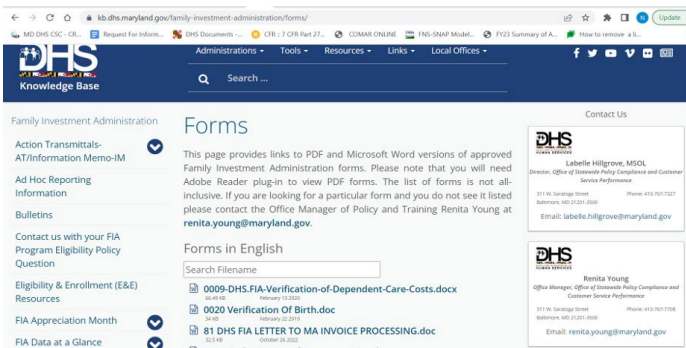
kb.dhs.maryland.gov/family-investment-administration/forms/

Update

MD DHS CSC - CR... Request For Inform... DHS Documents -... CFR :: 7 CFR Part 27... COMAR ONLINE FNS-SNAP Model... FY23 Summary of A... How to remove a li...

DHS
Knowledge Base

Administrations Tools Resources Links Local Offices

Search ...

Family Investment Administration

Action Transmittals-AT/Information Memo-IM

Ad Hoc Reporting Information

Bulletins

Contact us with your FIA Program Eligibility Policy Question

Eligibility & Enrollment (E&E) Resources

FIA Appreciation Month

FIA Data at a Glance

Forms

This page provides links to PDF and Microsoft Word versions of approved Family Investment Administration forms. Please note that you will need Adobe Reader plug-in to view PDF forms. The list of forms is not all-inclusive. If you are looking for a particular form and you do not see it listed please contact the Office Manager of Policy and Training Renita Young at renita.young@maryland.gov.

Forms in English

Search Filename

0009-DHS.FIA-Verification-of-Dependent-Care-Costs.docx
66.49 KB February 13 2020

0020 Verification Of Birth.doc
34 KB February 22 2019

81 DHS FIA LETTER TO MA INVOICE PROCESSING.doc
32.5 KB October 26 2022

Contact Us

DHS
MARYLAND DEPARTMENT OF HUMAN SERVICES

Labelle Hillgrove, MSOL
Director, Office of Statewide Policy Compliance and Customer Service Performance

311 W. Saratoga Street
Baltimore, MD 21201-3500
Phone: 410-767-7327

Email: labelle.hillgrove@maryland.gov

DHS
MARYLAND DEPARTMENT OF HUMAN SERVICES

Renita Young
Office Manager, Office of Statewide Policy Compliance and Customer Service Performance

311 W. Saratoga Street
Baltimore, MD 21201-3500
Phone: 410-767-7708

Email: renita.young@maryland.gov